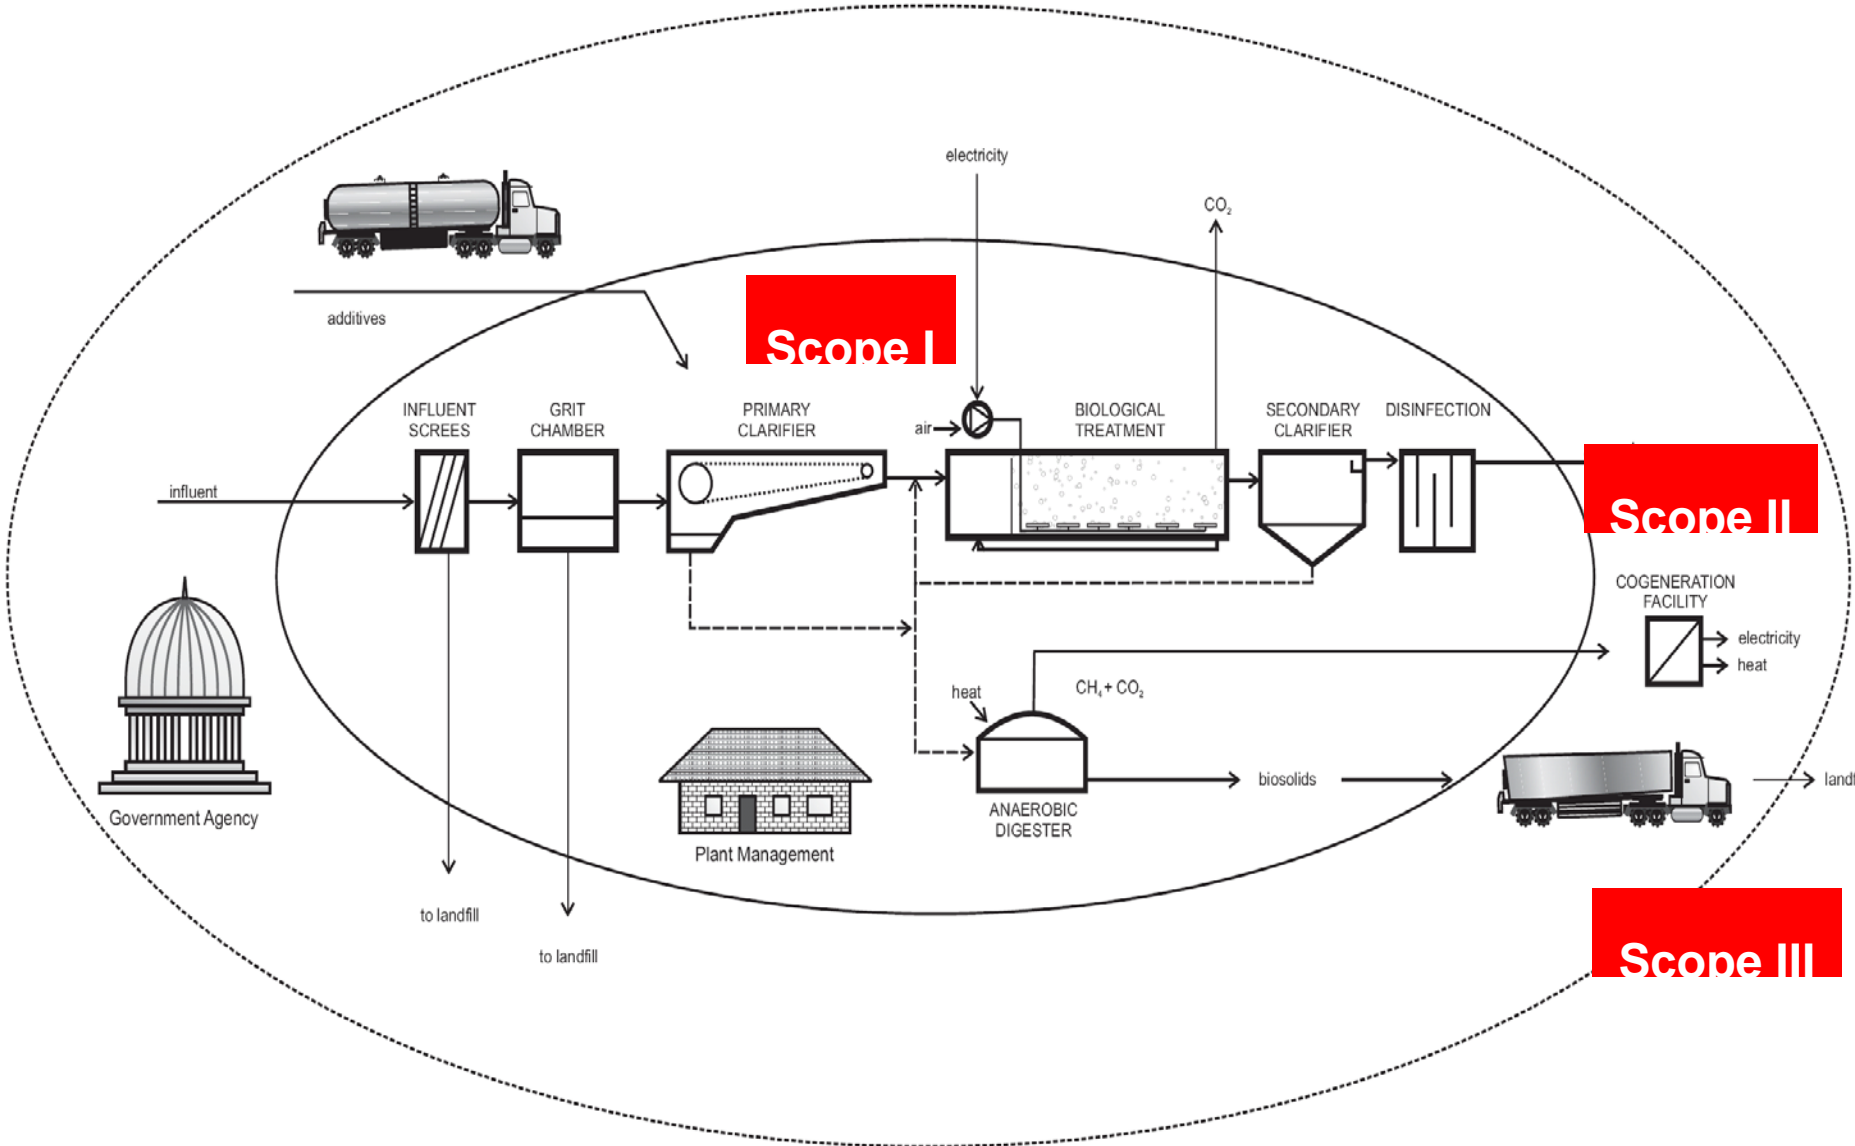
electricity

$CO_2$

additives

Scope I

INFLUENT SCREES

GRIT CHAMBER

PRIMARY CLARIFIER

air

BIOLOGICAL TREATMENT

SECONDARY CLARIFIER

DISINFECTION

influent

Scope II

COGENERATION FACILITY

electricity

heat

heat

$CH_4 + CO_2$

Government Agency

Plant Management

ANAEROBIC DIGESTER

biosolids

landf

to landfill

to landfill

Scope III